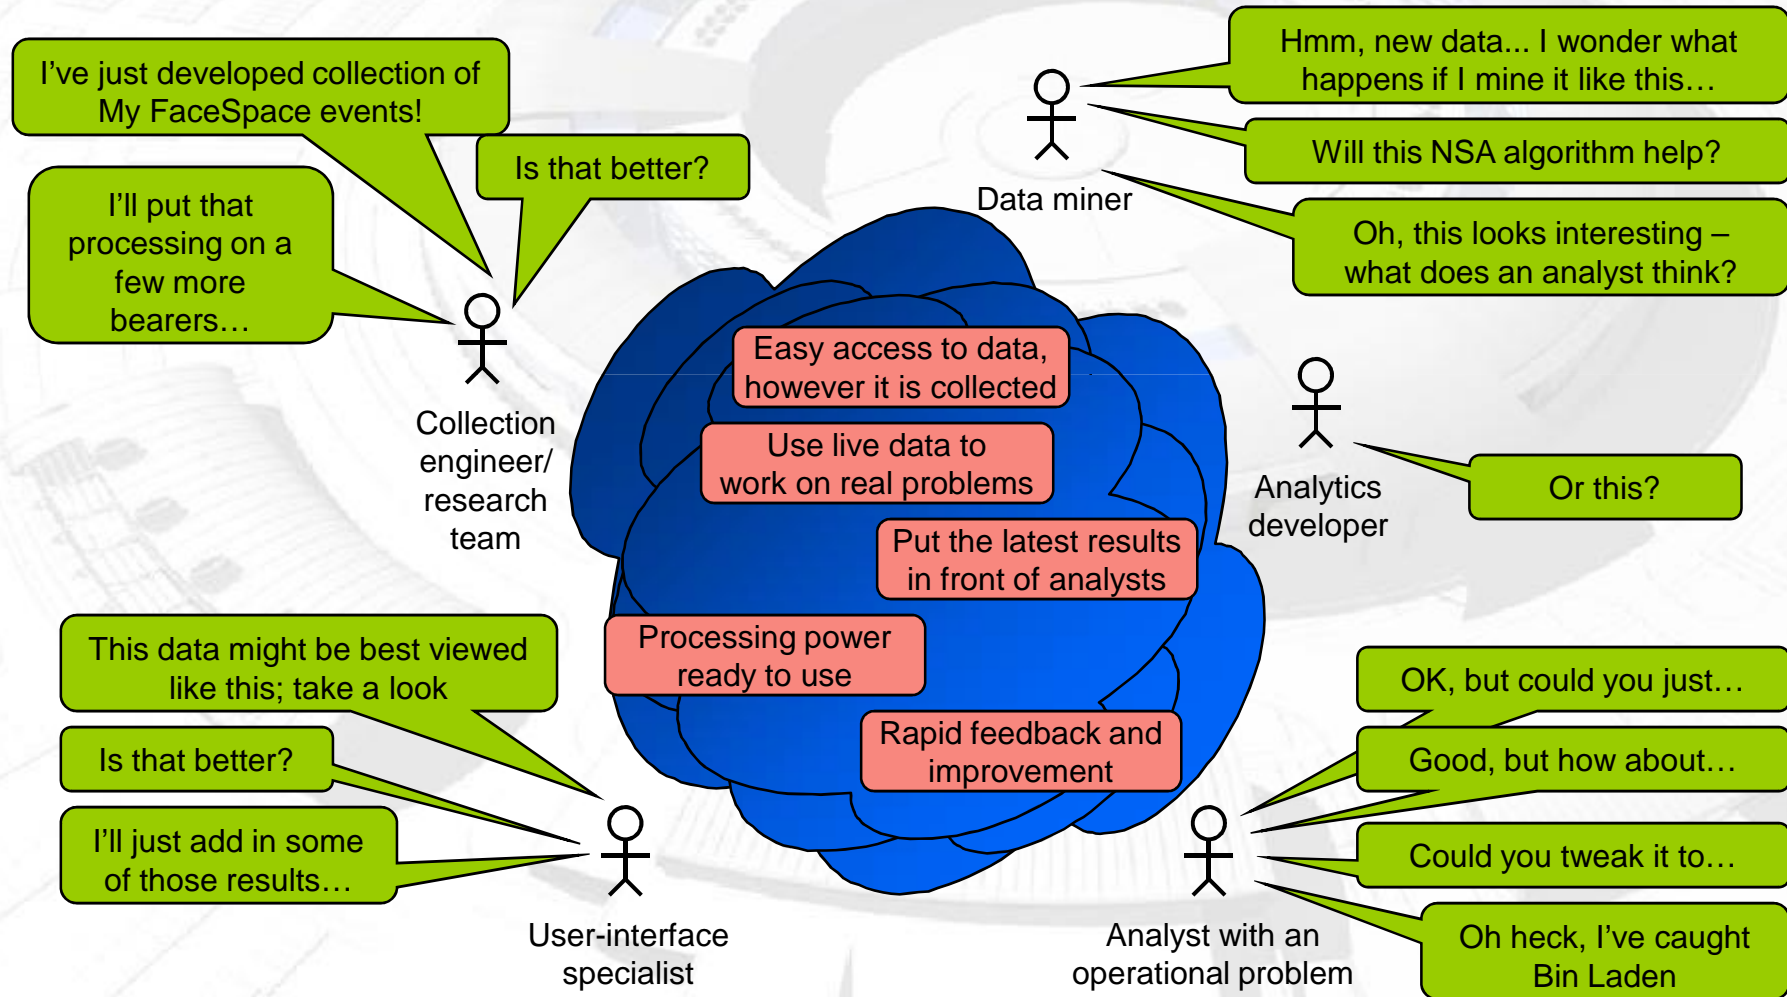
I've just developed collection of My FaceSpace events!

Is that better?

I'll put that processing on a few more bearers…

Collection engineer/ research team

Hmm, new data... I wonder what happens if I mine it like this…

Will this NSA algorithm help?

Data miner

Oh, this looks interesting – what does an analyst think?

Easy access to data, however it is collected

Use live data to work on real problems

Put the latest results in front of analysts

Processing power ready to use

Rapid feedback and improvement

Analytics developer

Or this?

This data might be best viewed like this; take a look

Is that better?

I'll just add in some of those results…

User-interface specialist

OK, but could you just…

Good, but how about…

Could you tweak it to…

Oh heck, I've caught Bin Laden

Analyst with an operational problem